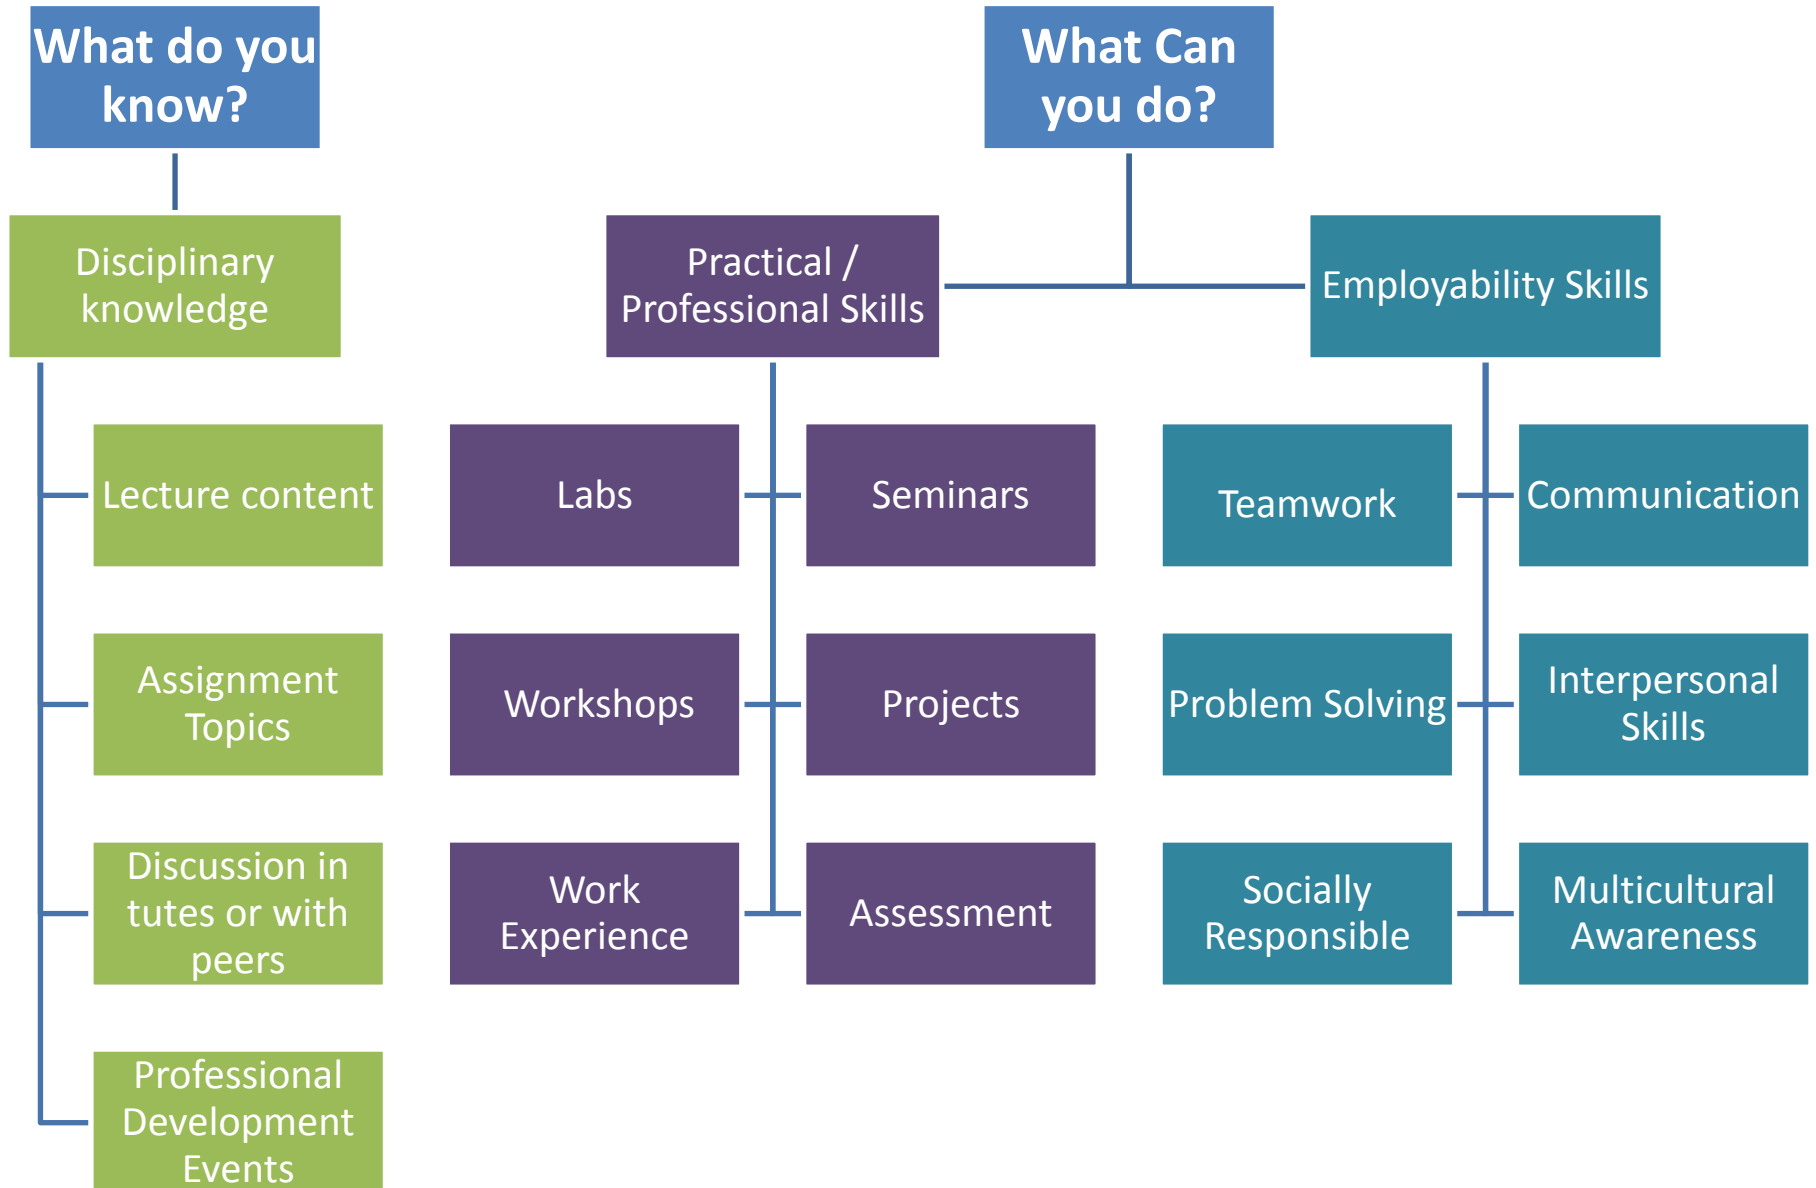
What do you know?

Disciplinary knowledge

Lecture content

Assignment Topics

Discussion in tutes or with peers

Professional Development Events

What Can you do?

Practical / Professional Skills

Labs

Seminars

Workshops

Projects

Work Experience

Assessment

Employability Skills

Teamwork

Communication

Problem Solving

Interpersonal Skills

Socially Responsible

Multicultural Awareness